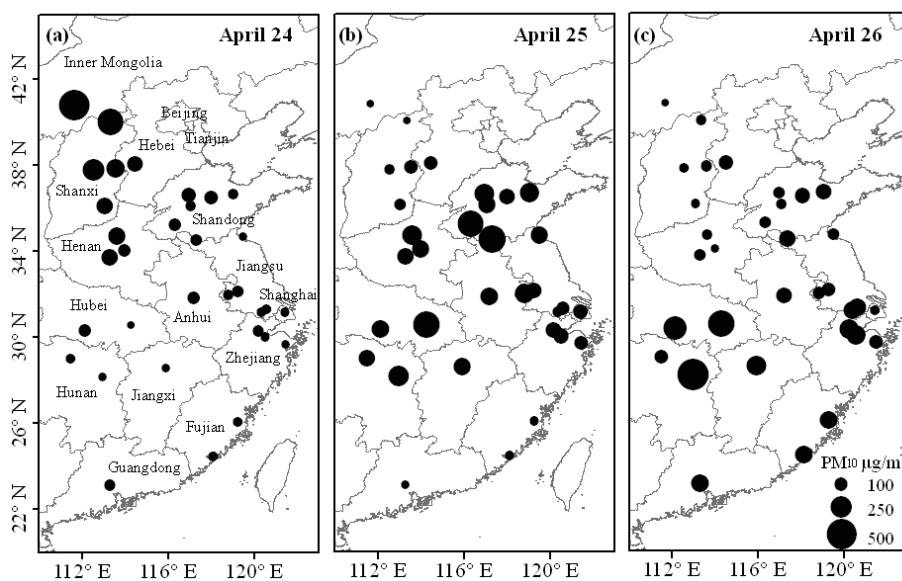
(a) April 24

(b) April 25

(c) April 26

42° N

38° N

34° N

30° N

26° N

22° N

Inner Mongolia

Beijing

Tianjin

Hebei

Shanxi

Shandong

Henan

Jiangsu

Shanghai

Hubei

Anhui

Zhejiang

Hunan

Jiangxi

Fujian

Guangdong

$PM_{10}$ μg/m

100

250

500

112° E 116° E 120° E

112° E 116° E 120° E

112° E 116° E 120° E